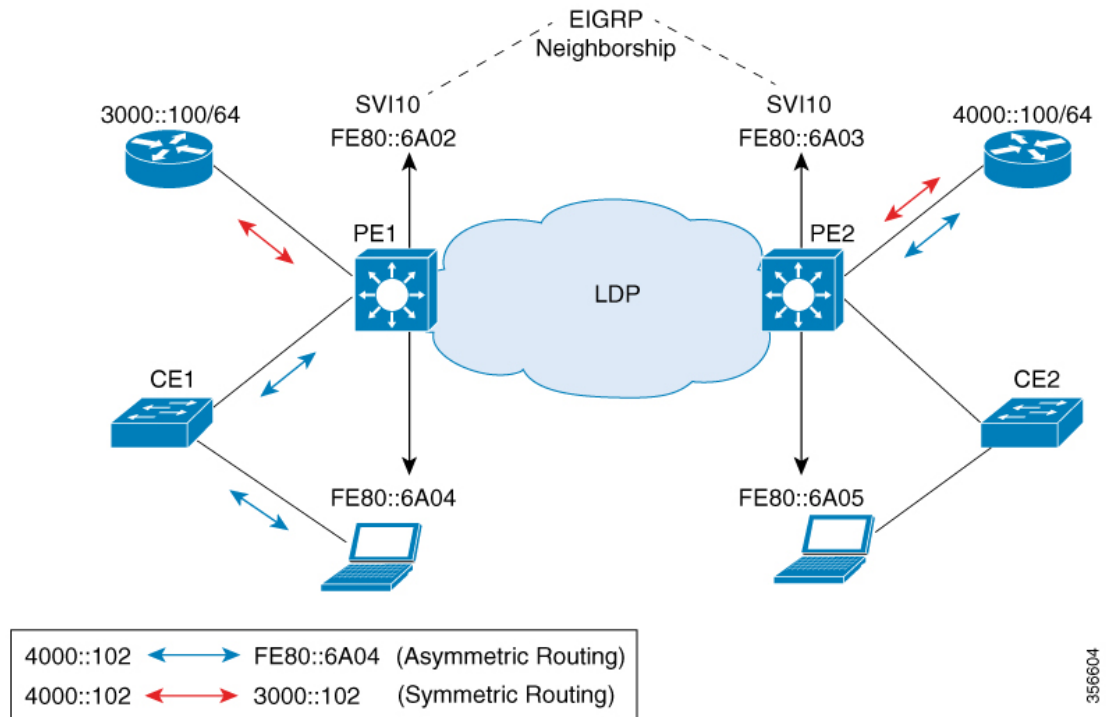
EIGRP Neighborship

SVI10
FE80::6A02

SVI10
FE80::6A03

3000::100/64

4000::100/64

PE1

PE2

LDP

CE1

CE2

FE80::6A04

FE80::6A05

4000::102 FE80::6A04 (Asymmetric Routing)
4000::102 3000::102 (Symmetric Routing)

356604